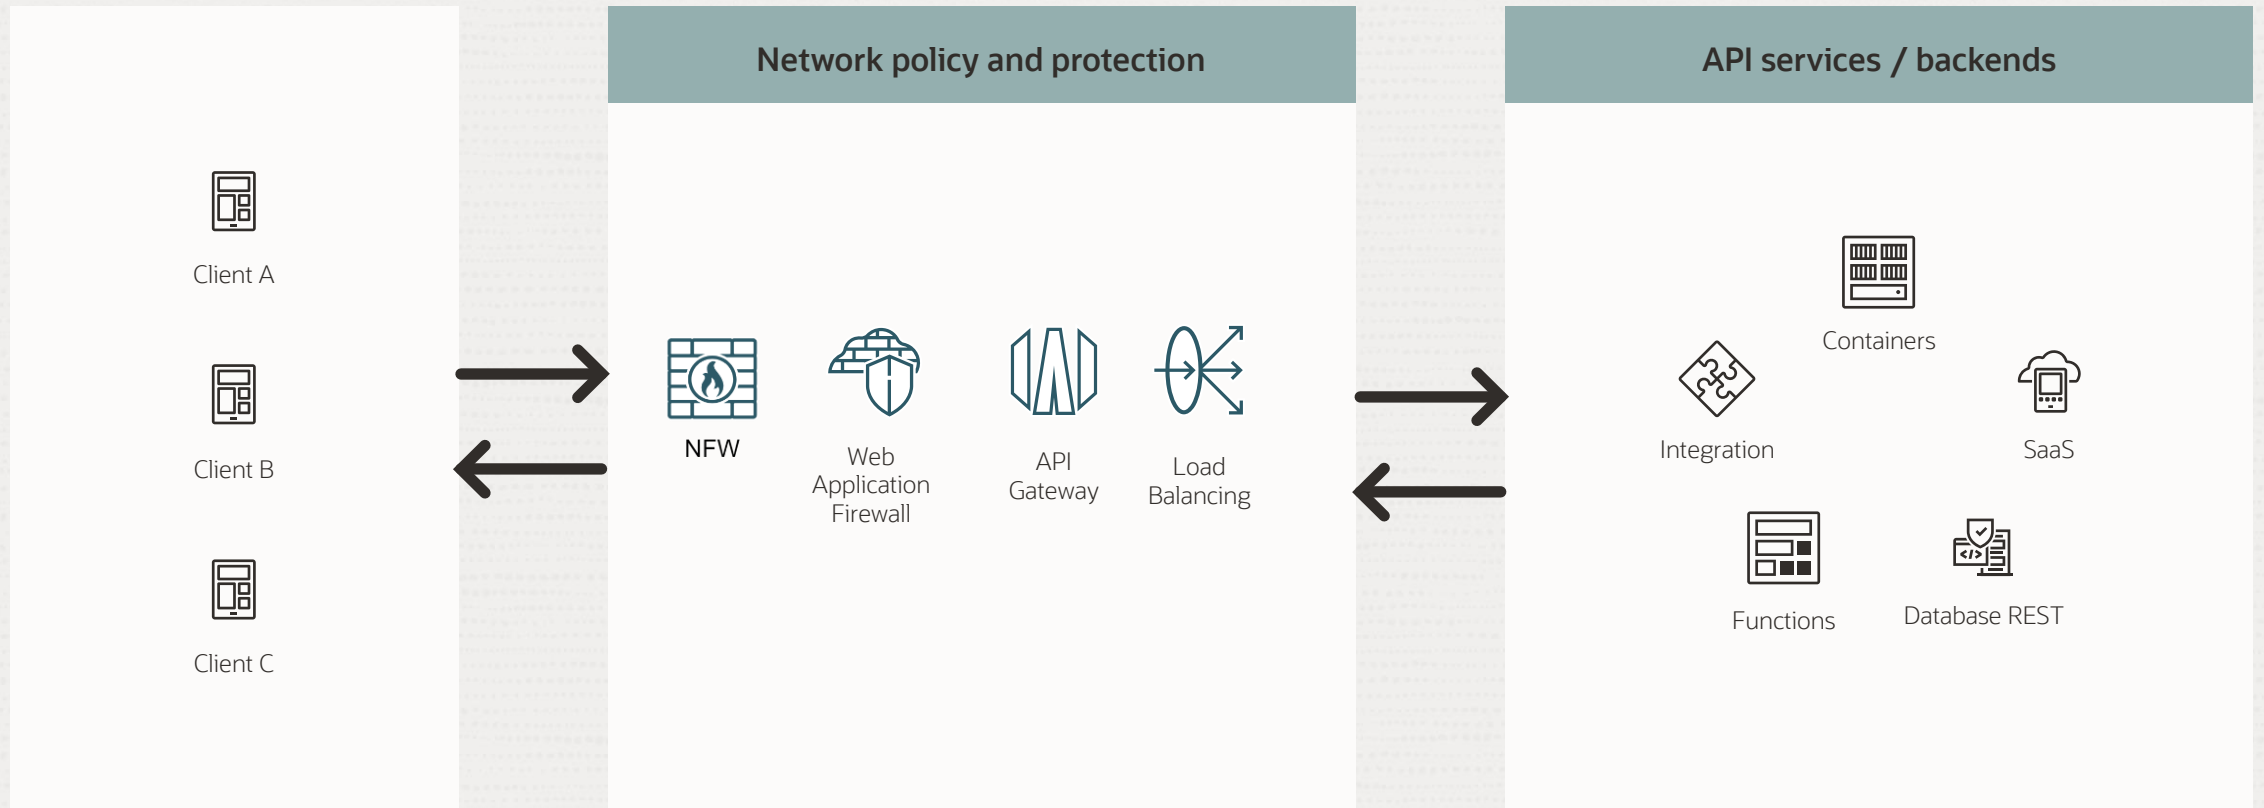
Client A

Client B

Client C

Network policy and protection

NFW

Web Application Firewall

API Gateway

Load Balancing

API services / backends

Containers

Integration

SaaS

Functions

Database REST